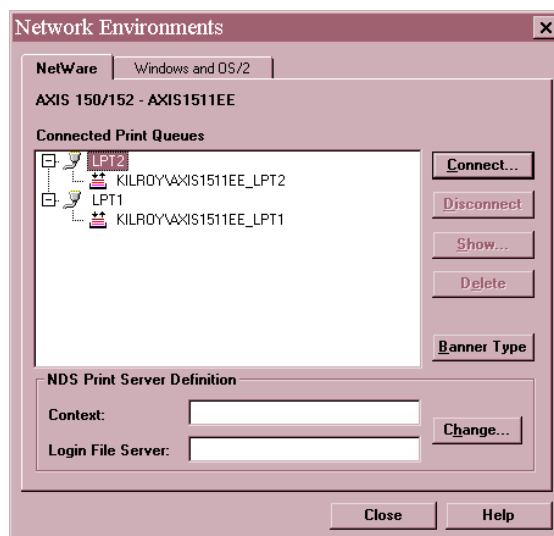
Network Environments

×

NetWare

Windows and OS/2

AXIS 150/152 - AXIS1511EE

Connected Print Queues

LPT2

KILROY\AXIS1511EE_LPT2

LPT1

KILROY\AXIS1511EE_LPT1

Connect...

Disconnect

Show...

Delete

Banner Type

NDS Print Server Definition

Context:

Login File Server:

Change...

Close

Help